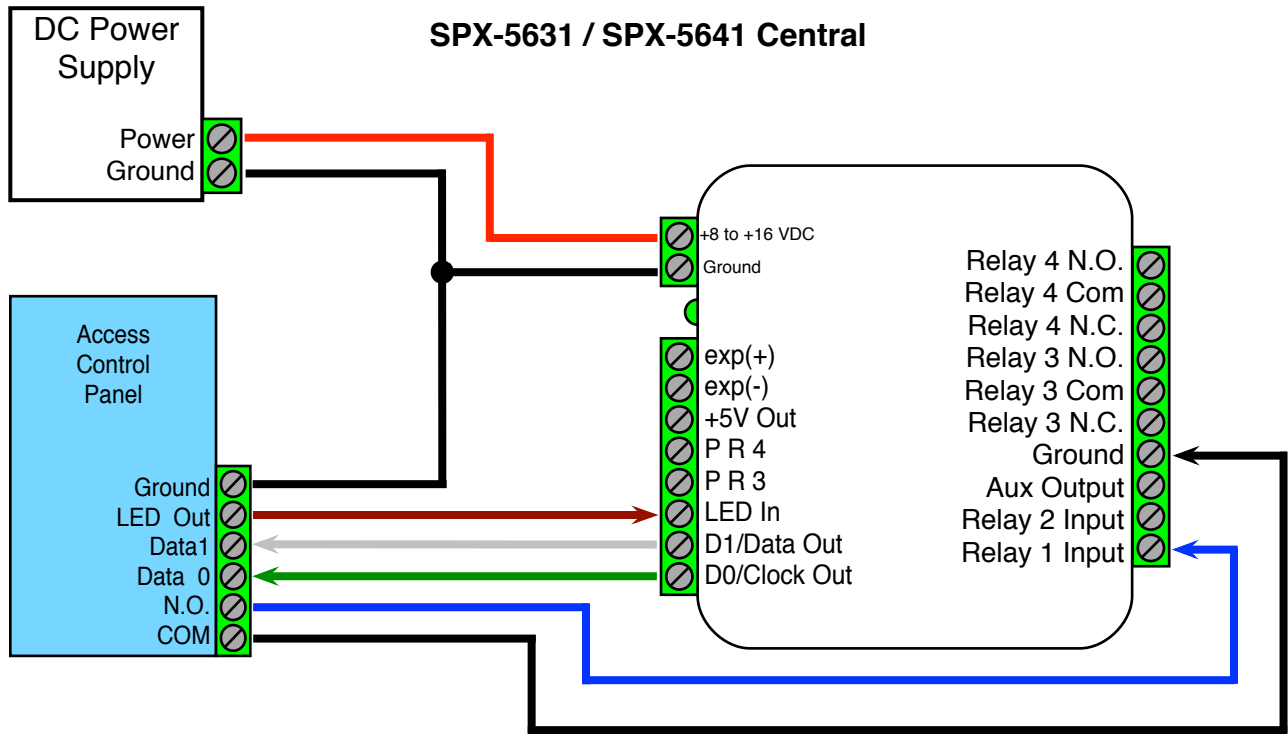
DC Power Supply

Power
Ground

SPX-5631 / SPX-5641 Central

+8 to +16 VDC
Ground

Access Control Panel

Ground
LED Out
Data1
Data 0
N.O.
COM

exp(+)
exp(-)
+5V Out
P R 4
P R 3
LED In
D1/Data Out
D0/Clock Out

Relay 4 N.O.
Relay 4 Com
Relay 4 N.C.
Relay 3 N.O.
Relay 3 Com
Relay 3 N.C.
Ground
Aux Output
Relay 2 Input
Relay 1 Input